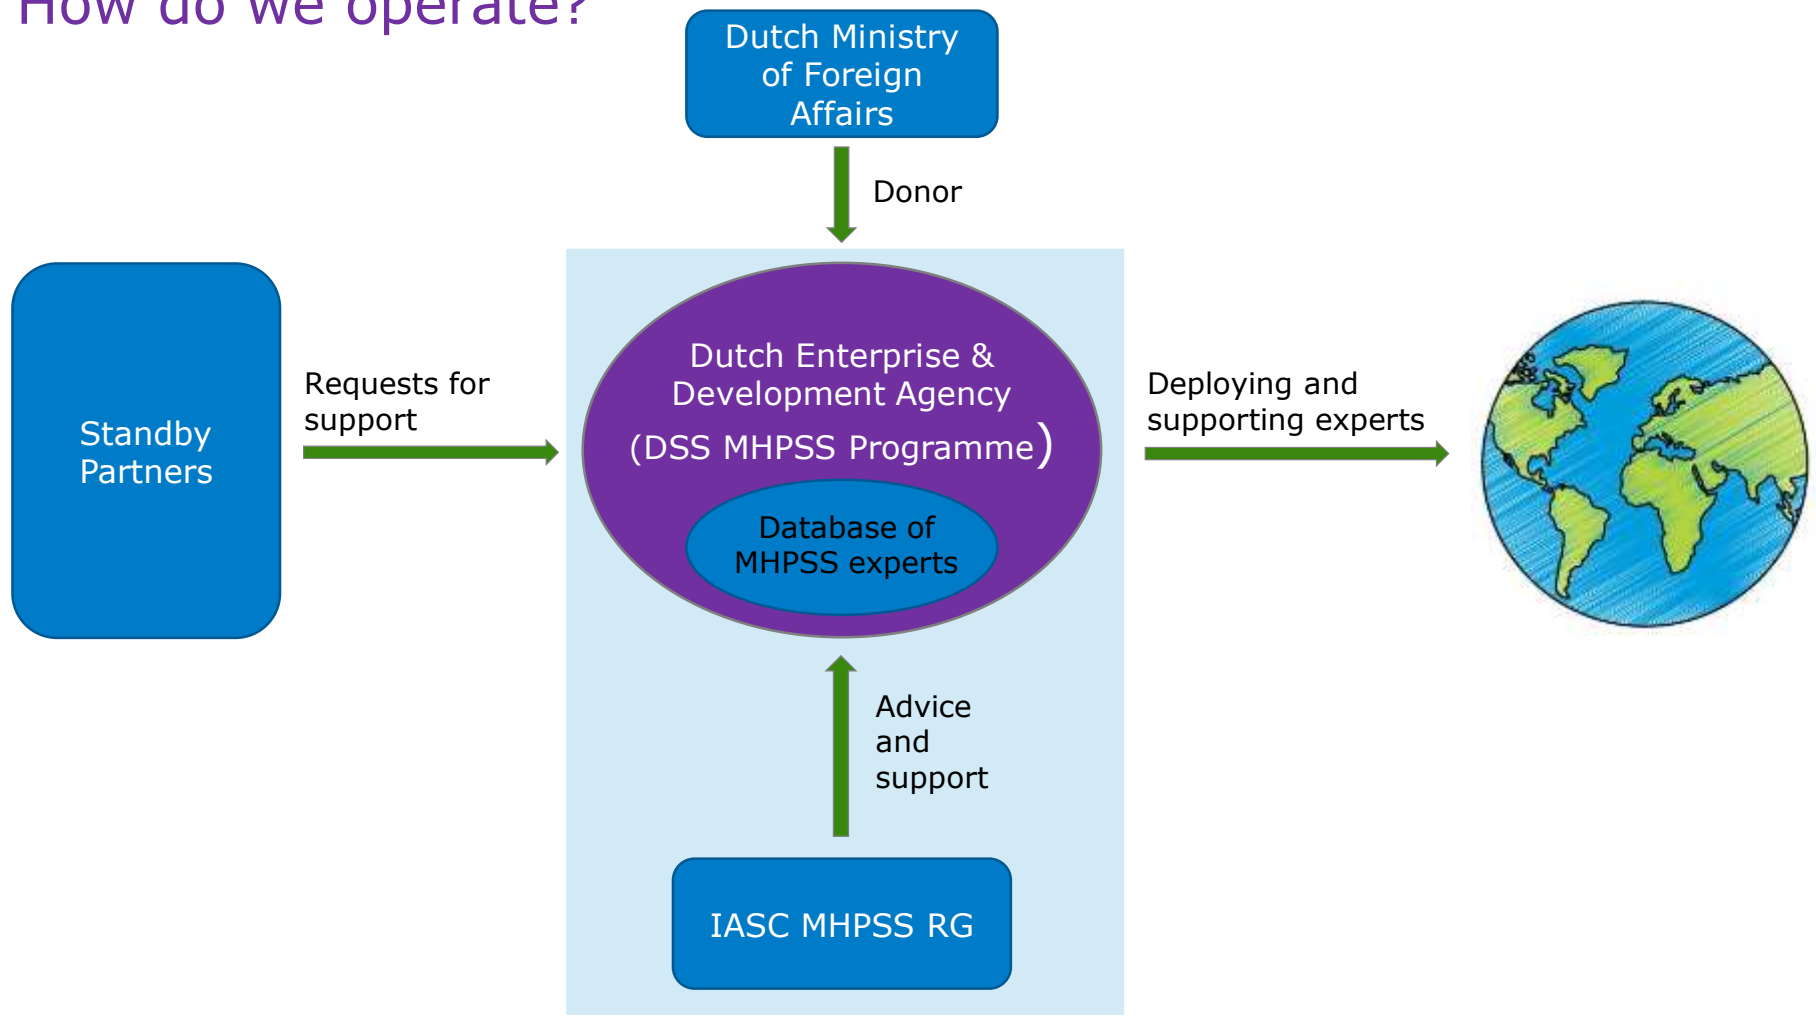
How do we operate?

Dutch Ministry of Foreign Affairs

Donor

Standby Partners

Requests for support

Dutch Enterprise & Development Agency (DSS MHPSS Programme)

Database of MHPSS experts

Deploying and supporting experts

Advice and support

IASC MHPSS RG